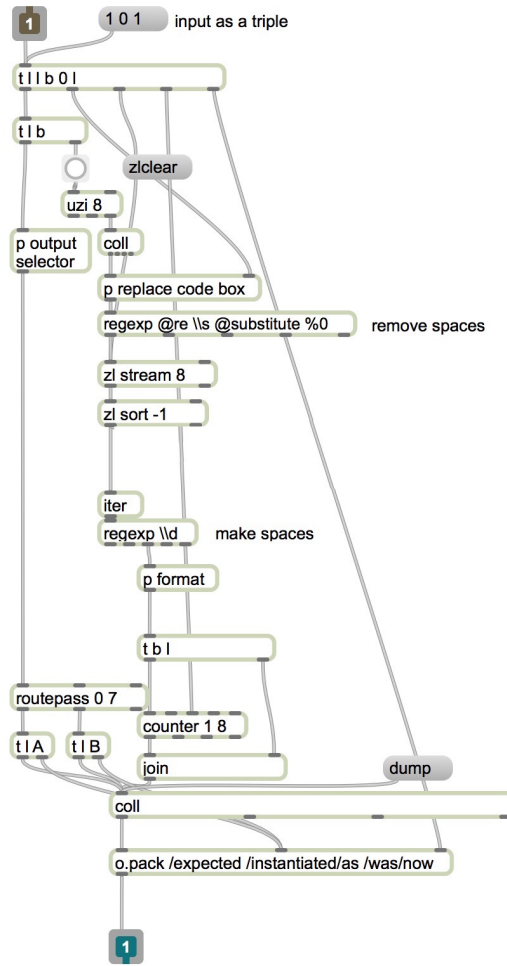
1

1 0 1

input as a triple

t l l b 0 l

t l b

zlclear

uzi 8

p output selector

coll

p replace code box

regexp @re \\s @substitute %0

remove spaces

zl stream 8

zl sort -1

iter

regexp \\d

make spaces

p format

t b l

routepass 0 7

counter 1 8

t l A

t l B

join

dump

coll

o.pack /expected /instantiated/as /was/now

1